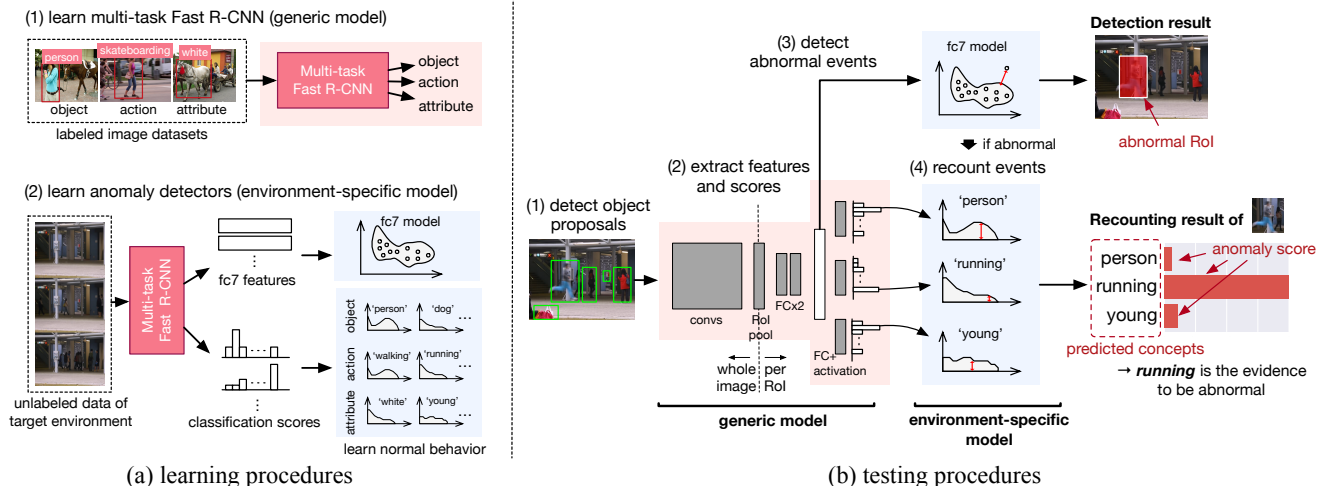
(1) learn multi-task Fast R-CNN (generic model)

person
skateboarding
white

object action attribute

labeled image datasets

Multi-task Fast R-CNN

object
action
attribute

(2) learn anomaly detectors (environment-specific model)

unlabeled data of target environment

Multi-task Fast R-CNN

fc7 features

classification scores

fc7 model

object 'person' 'dog' ...
action 'walking' 'running' ...
attribute 'white' 'young' ...

learn normal behavior

(a) learning procedures

(3) detect abnormal events

fc7 model

Detection result

abnormal RoI

if abnormal

(1) detect object proposals

(2) extract features and scores

(4) recount events

'person'
'running'
'young'

convs
RoI pool
FCx2
FC+ activation

whole image
per RoI

generic model

environment-specific model

Recounting result of

person
running
young

anomaly score

predicted concepts

→ *running* is the evidence to be abnormal

(b) testing procedures